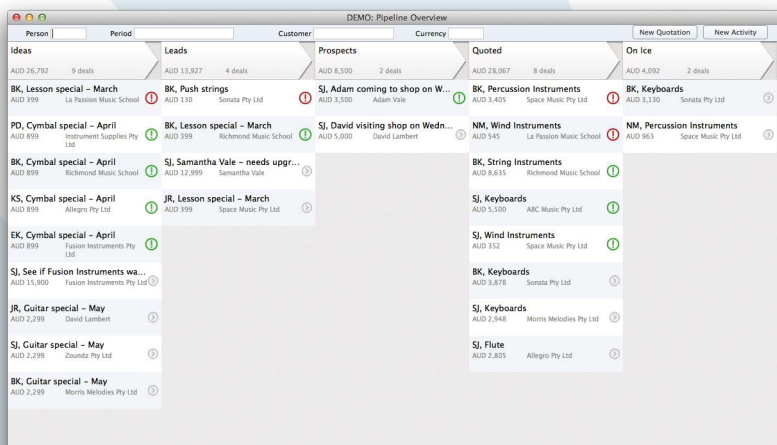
DEMO: Pipeline Overview

Person Period Customer Currency New Quotation New Activity

Ideas
AUD 26,792 9 deals

BK, Lesson special – March
AUD 399 La Passion Music School

PD, Cymbal special – April
AUD 899 Instrument Supplies Pty Ltd

BK, Cymbal special – April
AUD 899 Richmond Music School

KS, Cymbal special – April
AUD 899 Allegro Pty Ltd

EK, Cymbal special – April
AUD 899 Fusion Instruments Pty Ltd

SJ, See if Fusion Instruments wa...
AUD 15,900 Fusion Instruments Pty Ltd

JR, Guitar special – May
AUD 2,299 David Lambert

SJ, Guitar special – May
AUD 2,299 Zoundz Pty Ltd

BK, Guitar special – May
AUD 2,299 Morris Melodies Pty Ltd

Leads
AUD 13,927 4 deals

BK, Push strings
AUD 130 Sonata Pty Ltd

BK, Lesson special – March
AUD 399 Richmond Music School

SJ, Samantha Vale – needs upgr...
AUD 12,999 Samantha Vale

JR, Lesson special – March
AUD 399 Space Music Pty Ltd

Prospects
AUD 8,500 2 deals

SJ, Adam coming to shop on W...
AUD 3,500 Adam Vale

SJ, David visiting shop on Wedn...
AUD 5,000 David Lambert

Quoted
AUD 28,067 8 deals

BK, Percussion Instruments
AUD 3,405 Space Music Pty Ltd

NM, Wind Instruments
AUD 545 La Passion Music School

BK, String Instruments
AUD 8,635 Richmond Music School

SJ, Keyboards
AUD 5,500 ABC Music Pty Ltd

SJ, Wind Instruments
AUD 352 Space Music Pty Ltd

BK, Keyboards
AUD 3,878 Sonata Pty Ltd

SJ, Keyboards
AUD 2,948 Morris Melodies Pty Ltd

SJ, Flute
AUD 2,805 Allegro Pty Ltd

On Ice
AUD 4,092 2 deals

BK, Keyboards
AUD 3,130 Sonata Pty Ltd

NM, Percussion Instruments
AUD 963 Space Music Pty Ltd